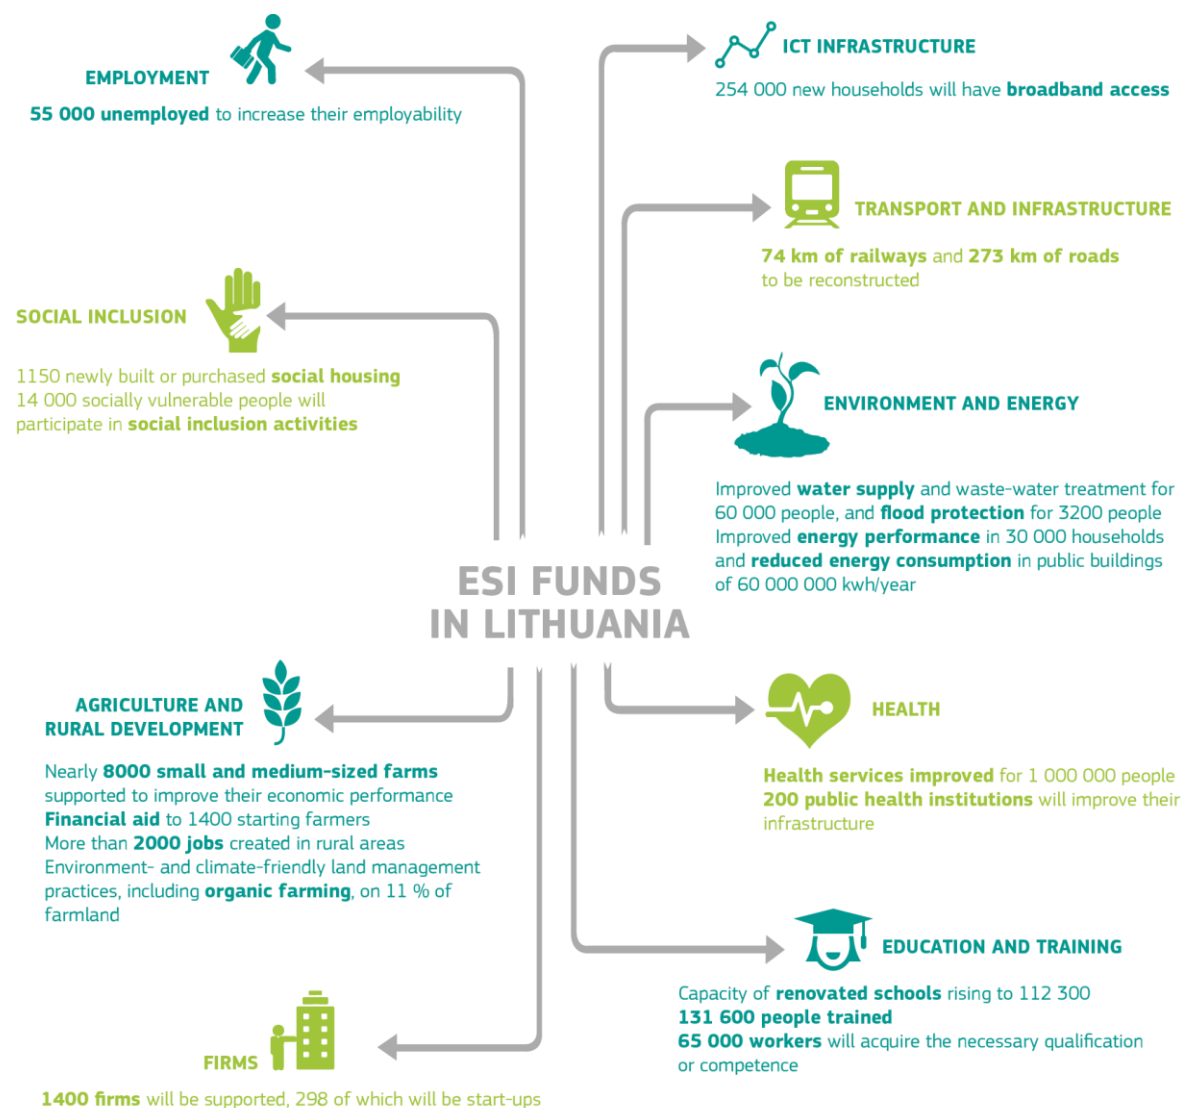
EMPLOYMENT

55 000 unemployed to increase their employability

ICT INFRASTRUCTURE

254 000 new households will have broadband access

TRANSPORT AND INFRASTRUCTURE

74 km of railways and 273 km of roads to be reconstructed

SOCIAL INCLUSION

1150 newly built or purchased social housing
14 000 socially vulnerable people will participate in social inclusion activities

ENVIRONMENT AND ENERGY

Improved water supply and waste-water treatment for 60 000 people, and flood protection for 3200 people
Improved energy performance in 30 000 households and reduced energy consumption in public buildings of 60 000 000 kwh/year

ESI FUNDS IN LITHUANIA

AGRICULTURE AND RURAL DEVELOPMENT

Nearly 8000 small and medium-sized farms supported to improve their economic performance
Financial aid to 1400 starting farmers
More than 2000 jobs created in rural areas
Environment- and climate-friendly land management practices, including organic farming, on 11 % of farmland

HEALTH

Health services improved for 1 000 000 people
200 public health institutions will improve their infrastructure

EDUCATION AND TRAINING

Capacity of renovated schools rising to 112 300
131 600 people trained
65 000 workers will acquire the necessary qualification or competence

FIRMS

1400 firms will be supported, 298 of which will be start-ups